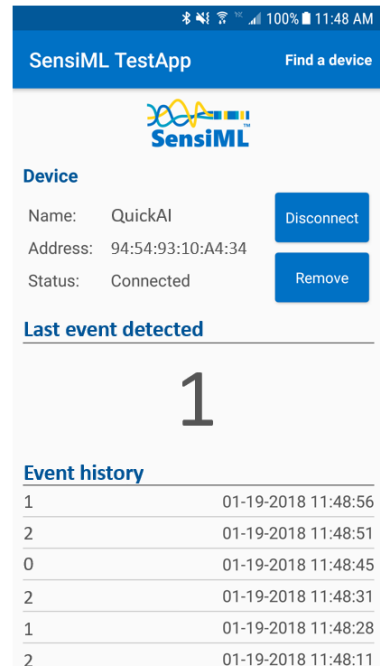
100% 11:48 AM

SensiML TestApp

Find a device

SensiML

Device

Name: QuickAI

Address: 94:54:93:10:A4:34

Status: Connected

Disconnect

Remove

Last event detected

1

Event history

| | |
|---|---|
| 1 | 01-19-2018 11:48:56 |
| 2 | 01-19-2018 11:48:51 |
| 0 | 01-19-2018 11:48:45 |
| 2 | 01-19-2018 11:48:31 |
| 1 | 01-19-2018 11:48:28 |
| 2 | 01-19-2018 11:48:11 |